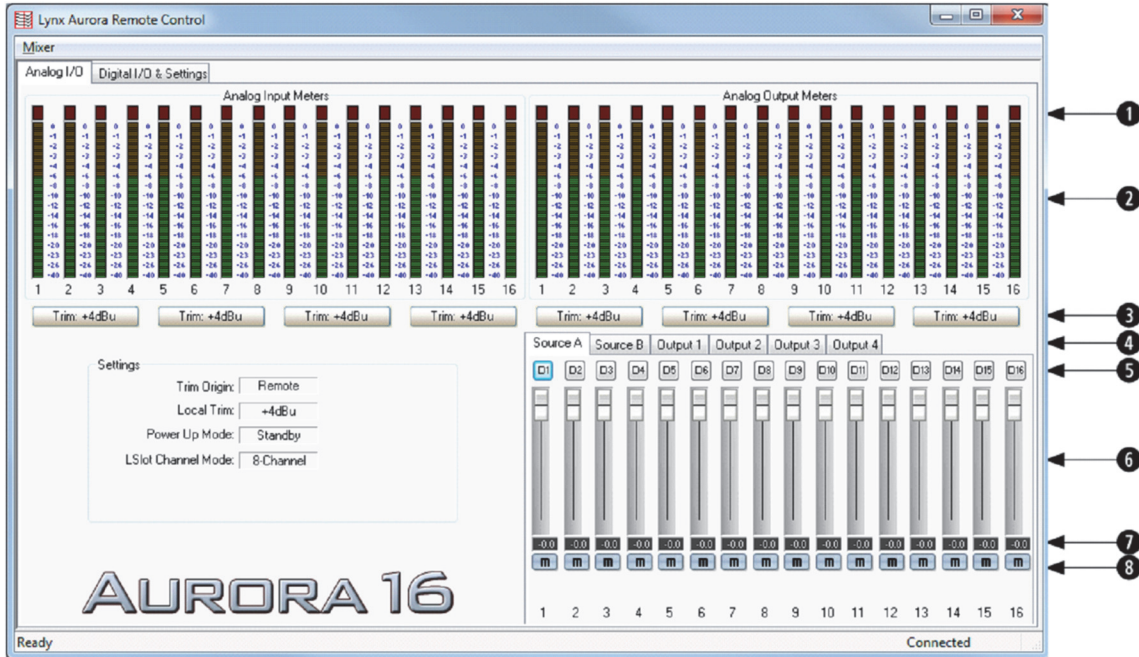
Lynx Aurora Remote Control

Mixer

Analog I/O | Digital I/O & Settings

Analog Input Meters

0 -1 -2 -3 -4 -5 -6 -8 -10 -12 -14 -16 -18 -20 -23 -26 -40

1 2 3 4 5 6 7 8 9 10 11 12 13 14 15 16

Analog Output Meters

0 -1 -2 -3 -4 -5 -6 -8 -10 -12 -14 -16 -18 -20 -23 -26 -40

1 2 3 4 5 6 7 8 9 10 11 12 13 14 15 16

Trim: +4dBu | Trim: +4dBu | Trim: +4dBu | Trim: +4dBu | Trim: +4dBu | Trim: +4dBu | Trim: +4dBu | Trim: +4dBu

Settings

Trim Origin: Remote

Local Trim: +4dBu

Power Up Mode: Standby

LSlot Channel Mode: 8-Channel

Source A | Source B | Output 1 | Output 2 | Output 3 | Output 4

D1 D2 D3 D4 D5 D6 D7 D8 D9 D10 D11 D12 D13 D14 D15 D16

-0.0 -0.0 -0.0 -0.0 -0.0 -0.0 -0.0 -0.0 -0.0 -0.0 -0.0 -0.0 -0.0 -0.0 -0.0 -0.0

m m m m m m m m m m m m m m m m

1 2 3 4 5 6 7 8 9 10 11 12 13 14 15 16

AURORA 16

Ready

Connected

1
2
3
4
5
6
7
8